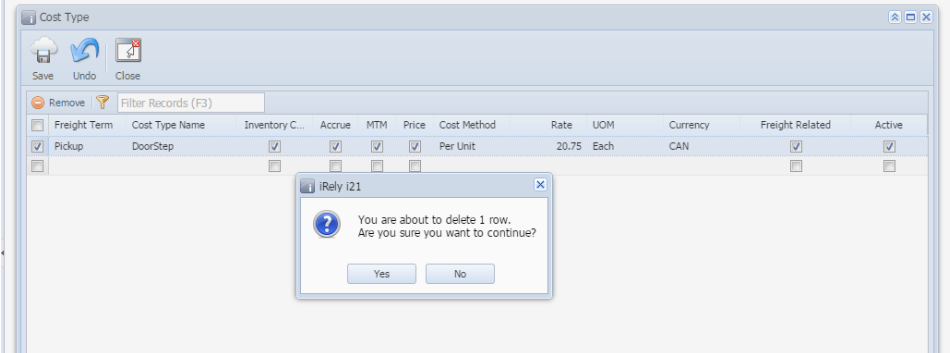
Cost Type

Save Undo Close

Remove Filter Records (F3)

| Freight Term | Cost Type Name | Inventory C... | Accrue | MTM | Price | Cost Method | Rate | UOM | Currency | Freight Related | Active |
|---|---|---|---|---|---|---|---|---|---|---|---|
| Pickup | DoorStep | ☑ | ☑ | ☑ | ☑ | Per Unit | 20.75 | Each | CAN | ☑ | ☑ |
| | | ☐ | ☐ | ☐ | ☐ | | | | | ☐ | ☐ |

iRely i21

You are about to delete 1 row.
Are you sure you want to continue?

Yes No